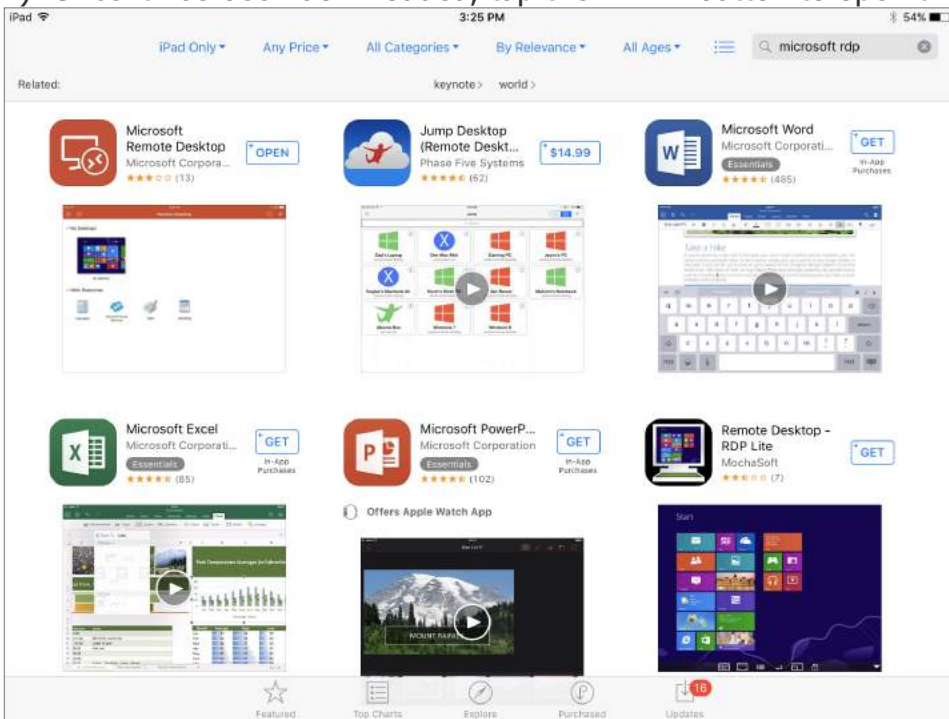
iPad 3:25 PM 54%

iPad Only ▾ Any Price ▾ All Categories ▾ By Relevance ▾ All Ages ▾ microsoft rdp

Related: keynote > world >

Microsoft Remote Desktop
Microsoft Corpora...
(13)
OPEN

Jump Desktop (Remote Deskt...
Phase Five Systems
(62)
$14.99

Microsoft Word
Microsoft Corporati...
Essentials
(485)
GET
In-App Purchases

Take a Hike

Microsoft Excel
Microsoft Corporati...
Essentials
(85)
GET
In-App Purchases

Microsoft PowerP...
Microsoft Corporation
Essentials
(102)
GET
In-App Purchases

Remote Desktop - RDP Lite
MochaSoft
(7)
GET

Offers Apple Watch App

MOUNT RAINIER

Start

Featured Top Charts Explore Purchased Updates 16